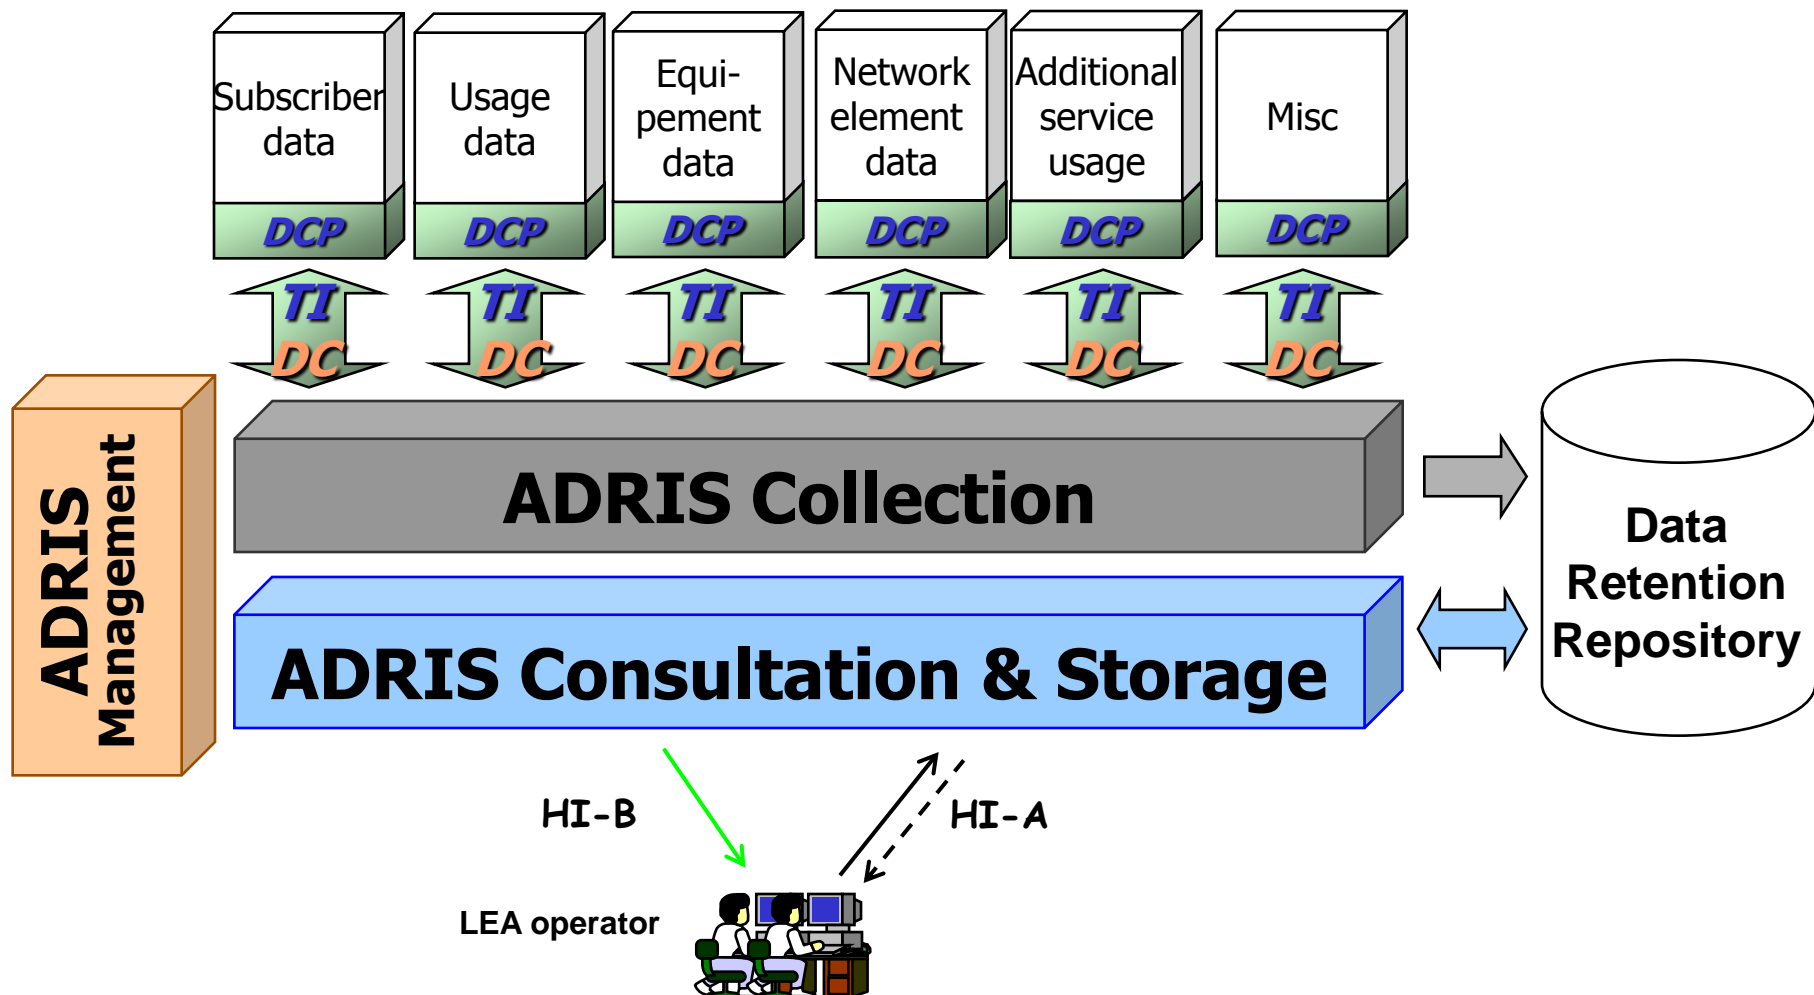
Subscriber data

DCP

Usage data

DCP

Equi-pement data

DCP

Network element data

DCP

Additional service usage

DCP

Misc

DCP

TI
DC

TI
DC

TI
DC

TI
DC

TI
DC

TI
DC

ADRIS Management

ADRIS Collection

ADRIS Consultation & Storage

Data Retention Repository

HI-B

HI-A

LEA operator